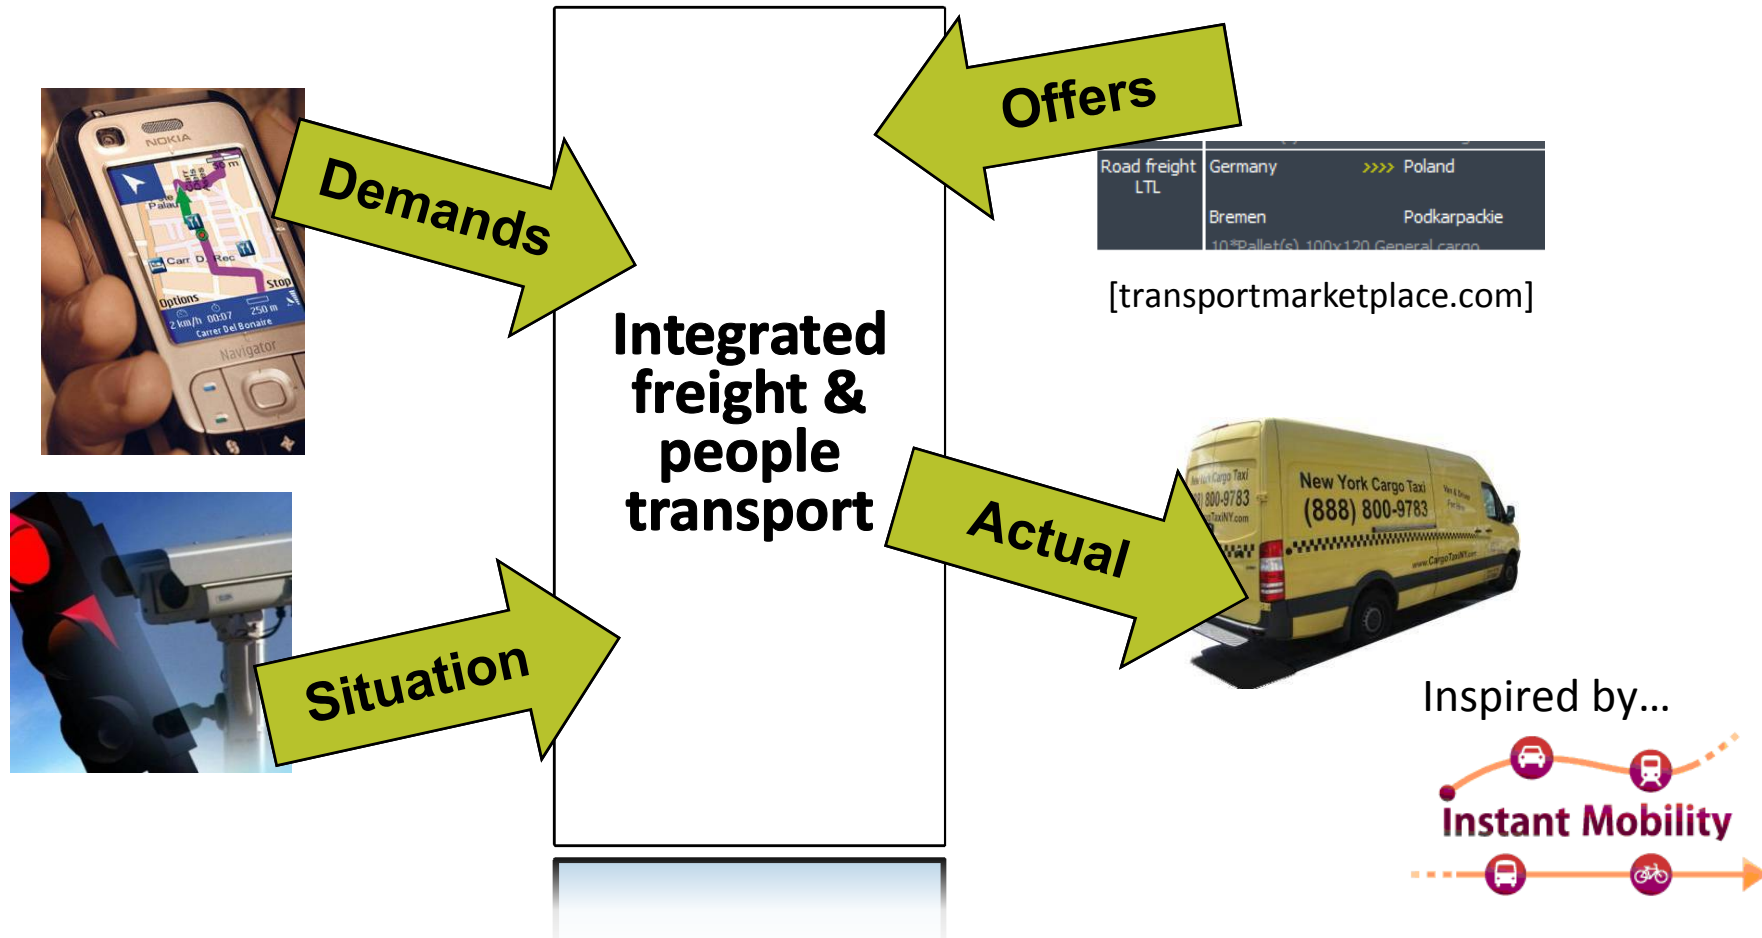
NOKIA

Options
2 km/h 00:07 250 m
Carrer Del Bonaire
Navigator

Demands

Situation

Integrated freight & people transport

Offers

| Road freight LTL | Germany >>>> Poland |
|---|---|
| | Bremen Podkarpackie |
| | 10 Pallet(s) 100x120 General cargo |

[transportmarketplace.com]

Actual

New York Cargo Taxi
(888) 800-9783

Inspired by...

Instant Mobility